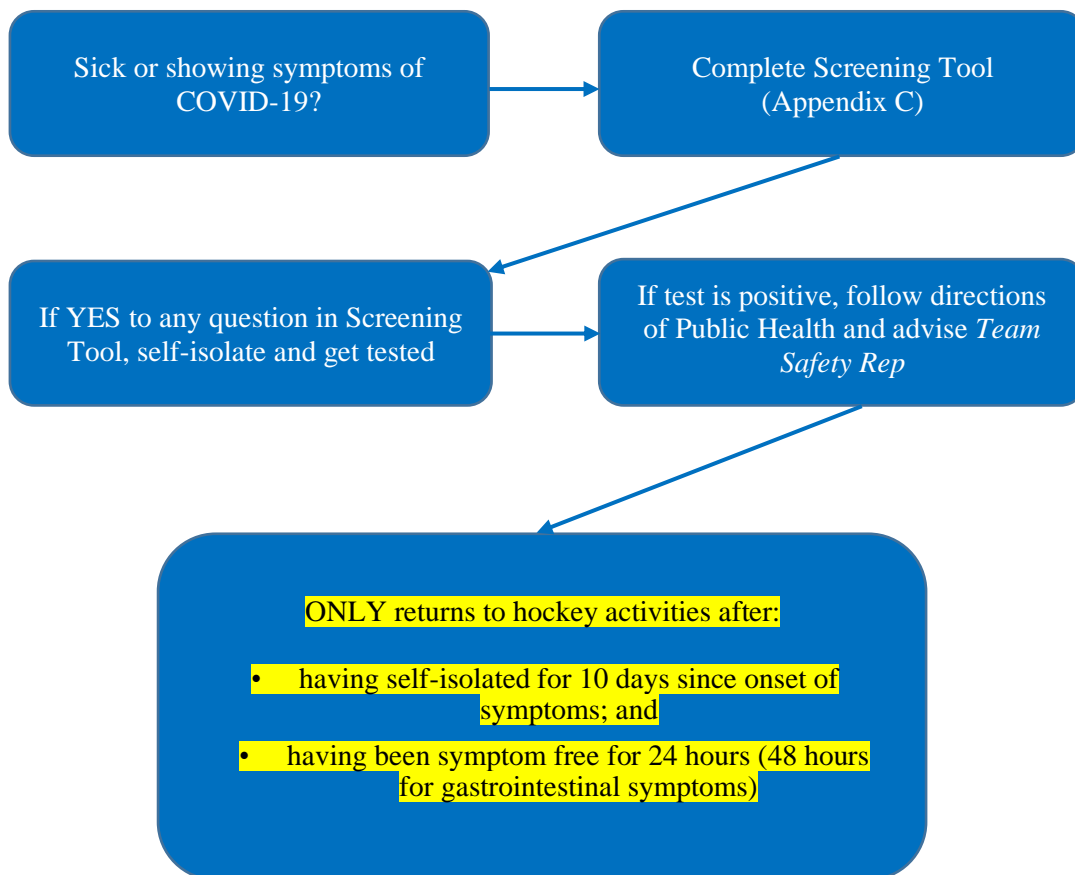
Sick or showing symptoms of COVID-19?

Complete Screening Tool (Appendix C)

If YES to any question in Screening Tool, self-isolate and get tested

If test is positive, follow directions of Public Health and advise *Team Safety Rep*

ONLY returns to hockey activities after:

• having self-isolated for 10 days since onset of symptoms; and

• having been symptom free for 24 hours (48 hours for gastrointestinal symptoms)